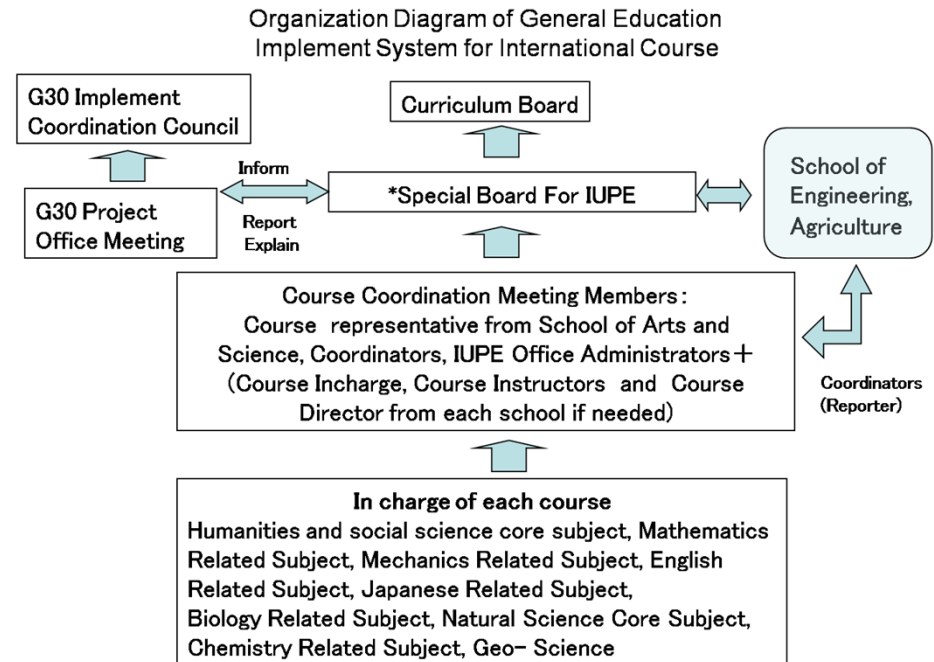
Organization Diagram of General Education Implement System for International Course

G30 Implement Coordination Council

Curriculum Board

Inform

*Special Board For IUPE

School of Engineering, Agriculture

G30 Project Office Meeting

Report Explain

Course Coordination Meeting Members：
Course representative from School of Arts and Science, Coordinators, IUPE Office Administrators＋（Course Incharge, Course Instructors and Course Director from each school if needed）

Coordinators (Reporter)

In charge of each course
Humanities and social science core subject, Mathematics Related Subject, Mechanics Related Subject, English Related Subject, Japanese Related Subject, Biology Related Subject, Natural Science Core Subject, Chemistry Related Subject, Geo- Science